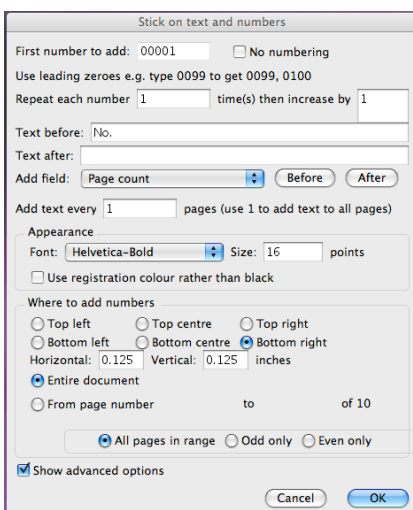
Stick on text and numbers

First number to add: 00001
No numbering

Use leading zeroes e.g. type 0099 to get 0099, 0100

Repeat each number 1 time(s) then increase by 1

Text before: No.

Text after:

Add field: Page count
Before
After

Add text every 1 pages (use 1 to add text to all pages)

Appearance

Font: Helvetica-Bold
Size: 16 points

Use registration colour rather than black

Where to add numbers

Top left
Top centre
Top right

Bottom left
Bottom centre
Bottom right

Horizontal: 0.125
Vertical: 0.125 inches

Entire document

From page number to of 10

All pages in range
Odd only
Even only

Show advanced options

Cancel
OK